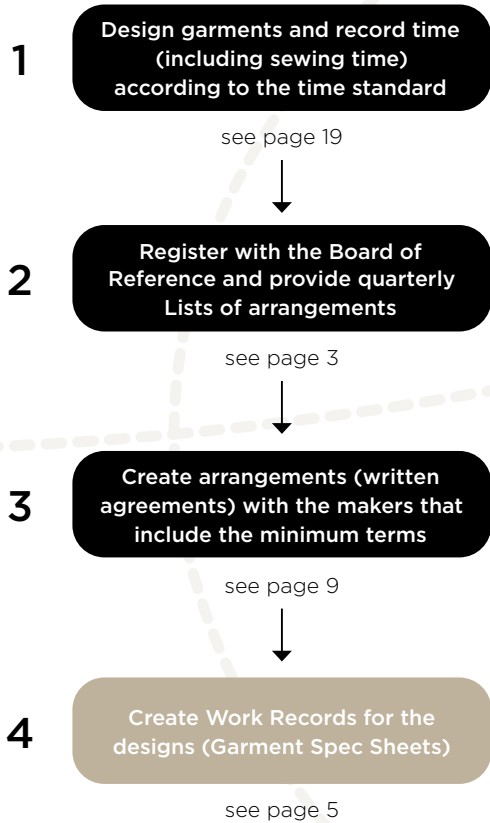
1

Design garments and record time (including sewing time) according to the time standard

see page 19

2

Register with the Board of Reference and provide quarterly Lists of arrangements

see page 3

3

Create arrangements (written agreements) with the makers that include the minimum terms

see page 9

4

Create Work Records for the designs (Garment Spec Sheets)

see page 5